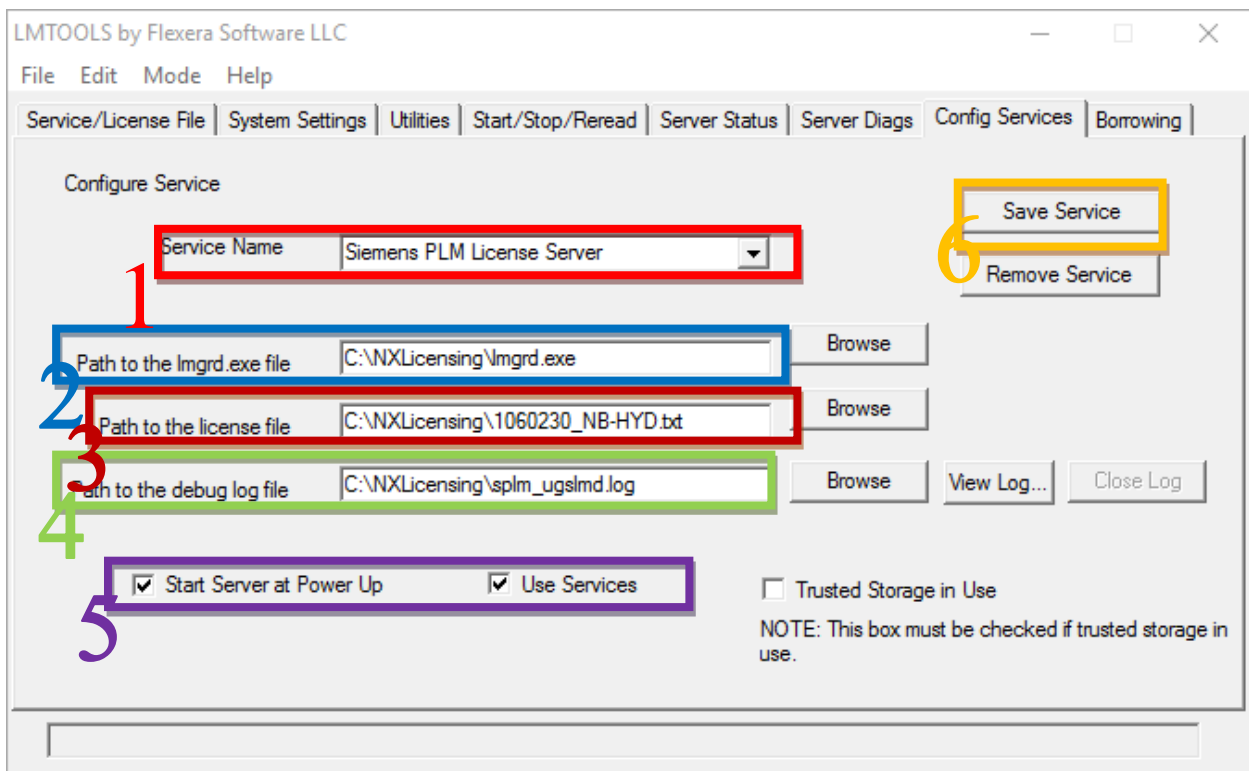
LMTOOLS by Flexera Software LLC

File Edit Mode Help

Service/License File | System Settings | Utilities | Start/Stop/Reread | Server Status | Server Diags | Config Services | Borrowing

Configure Service

Save Service

6

Remove Service

Service Name Siemens PLM License Server

1

Path to the lmgrd.exe file C:\NXLicensing\lmgrd.exe Browse

2

Path to the license file C:\NXLicensing\1060230_NB-HYD.txt Browse

3

ath to the debug log file C:\NXLicensing\splm_ugslmd.log Browse View Log... Close Log

4

Start Server at Power Up Use Services

5

Trusted Storage in Use

NOTE: This box must be checked if trusted storage in use.